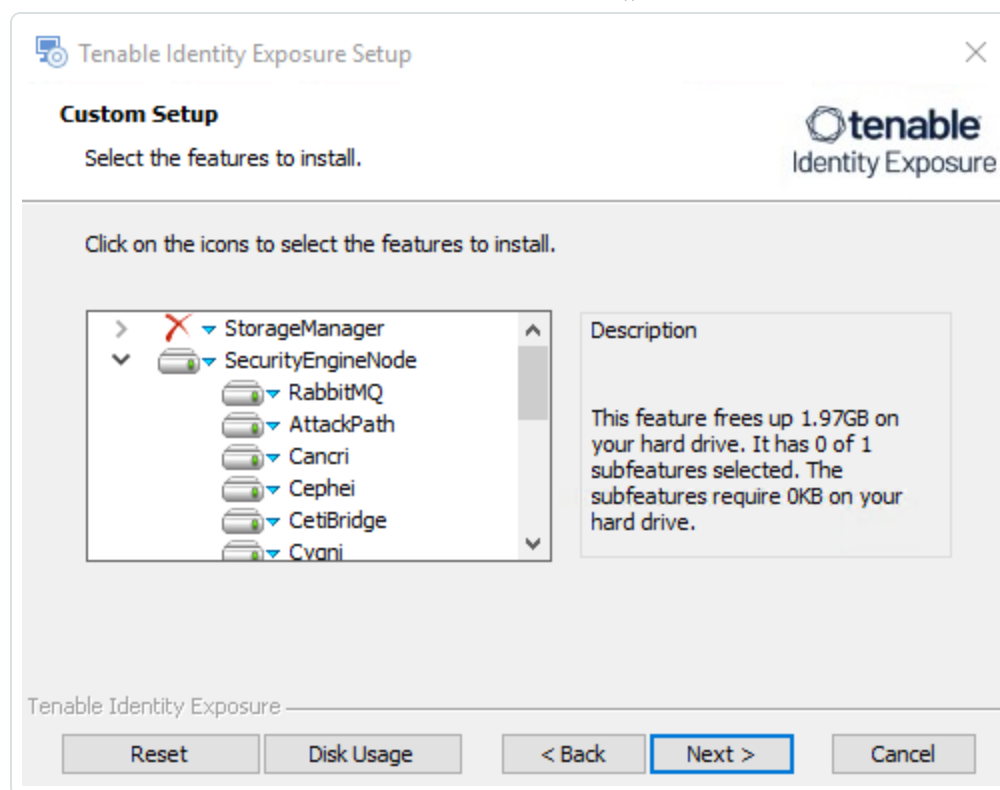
Tenable Identity Exposure Setup

Custom Setup

Select the features to install.

tenable
Identity Exposure

Click on the icons to select the features to install.

StorageManager
SecurityEngineNode
RabbitMQ
AttackPath
Cancri
Cephei
CetiBridge
Cygni

Description

This feature frees up 1.97GB on your hard drive. It has 0 of 1 subfeatures selected. The subfeatures require 0KB on your hard drive.

Tenable Identity Exposure

Reset | Disk Usage | < Back | Next > | Cancel